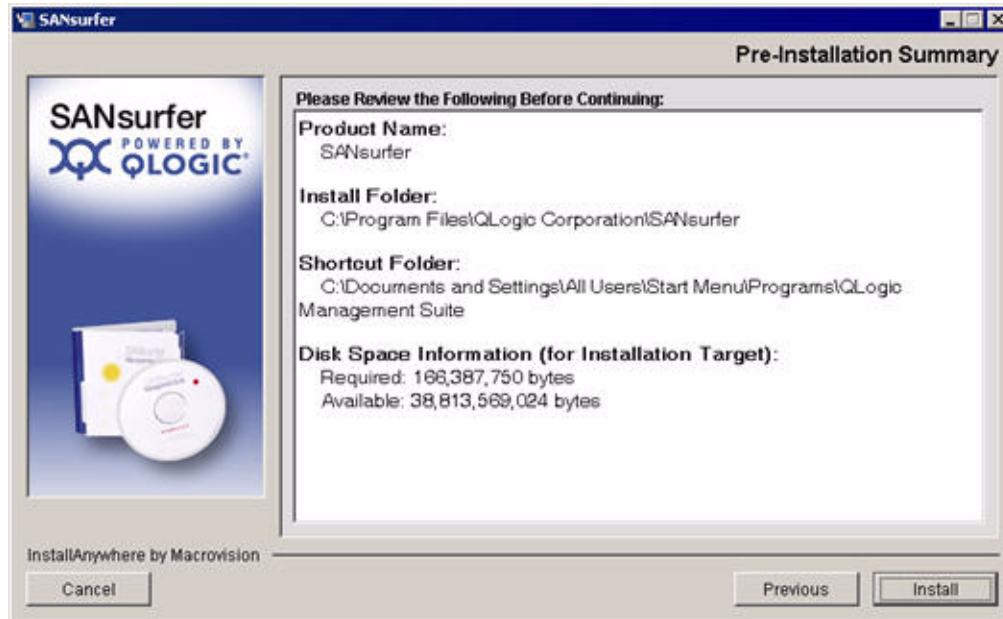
SANsurfer

Pre-Installation Summary

SANsurfer
POWERED BY QLOGIC

Please Review the Following Before Continuing:

Product Name:
SANsurfer

Install Folder:
C:\Program Files\QLogic Corporation\SANsurfer

Shortcut Folder:
C:\Documents and Settings\All Users\Start Menu\Programs\QLogic Management Suite

Disk Space Information (for Installation Target):
Required: 166,387,750 bytes
Available: 38,813,569,024 bytes

InstallAnywhere by Macrovision

Cancel

Previous

Install